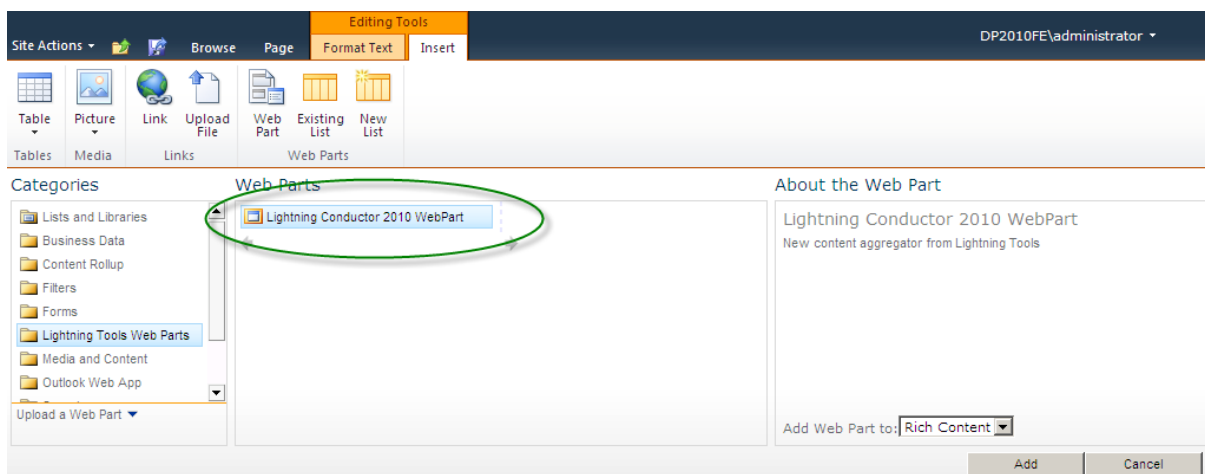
Editing Tools

Site Actions Browse Page Format Text Insert

DP2010FE\administrator

Table Picture Link Upload File Web Part Existing List New List

Tables Media Links Web Parts

Categories

Lists and Libraries
Business Data
Content Rollup
Filters
Forms
Lightning Tools Web Parts
Media and Content
Outlook Web App

Upload a Web Part

Web Parts

Lightning Conductor 2010 WebPart

About the Web Part

Lightning Conductor 2010 WebPart

New content aggregator from Lightning Tools

Add Web Part to: Rich Content

Add Cancel